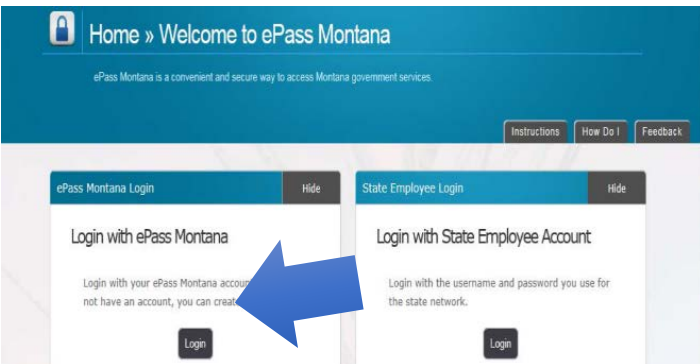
Home » Welcome to ePass Montana

ePass Montana is a convenient and secure way to access Montana government services.

Instructions How Do I Feedback

ePass Montana Login Hide

Login with ePass Montana

Login with your ePass Montana accou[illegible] not have an account, you can creat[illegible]

Login

State Employee Login Hide

Login with State Employee Account

Login with the username and password you use for the state network.

Login